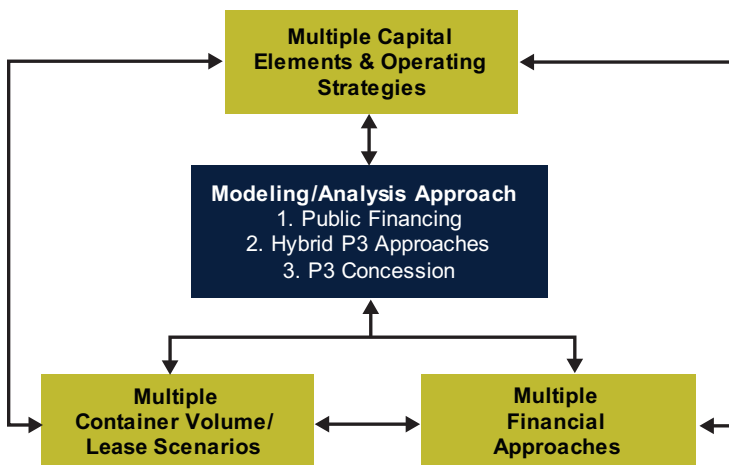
Multiple Capital Elements & Operating Strategies

Modeling/Analysis Approach
1. Public Financing
2. Hybrid P3 Approaches
3. P3 Concession

Multiple Container Volume/ Lease Scenarios

Multiple Financial Approaches